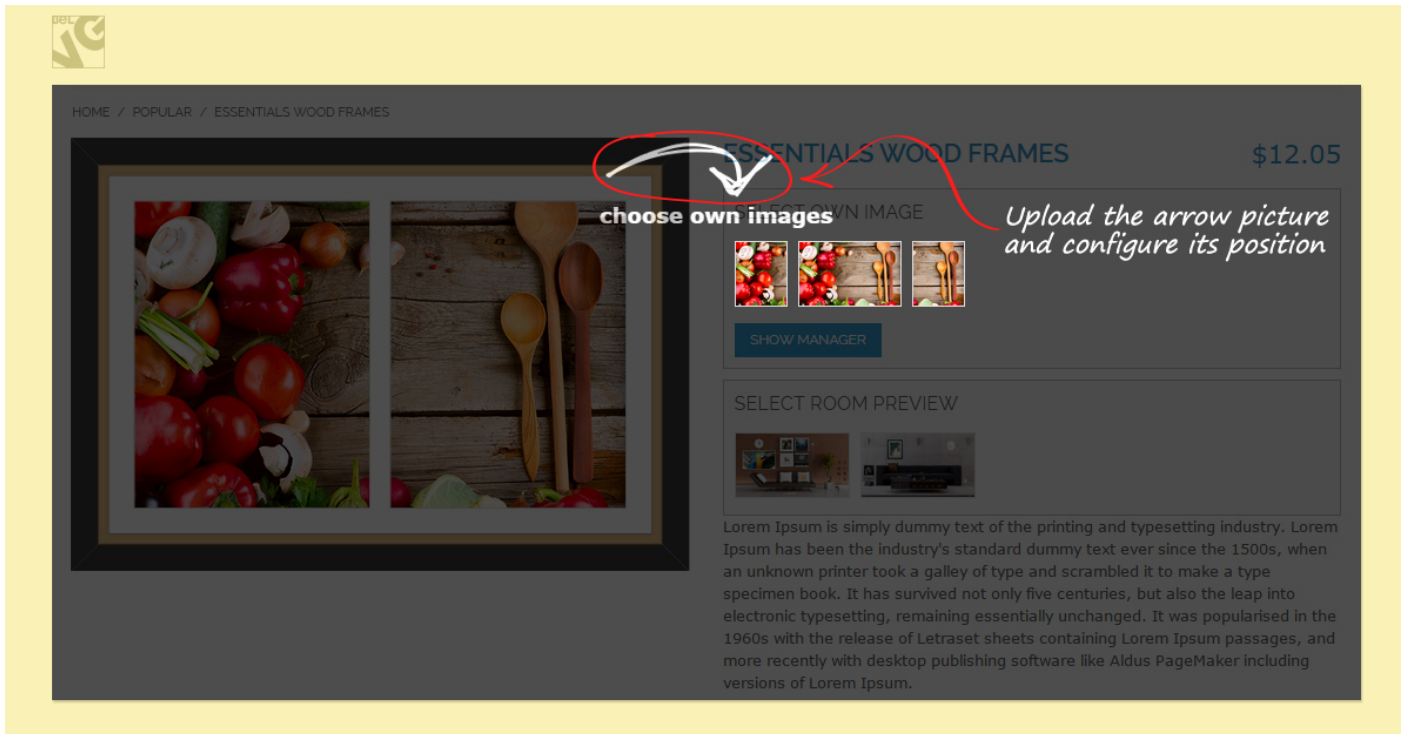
HOME / POPULAR / ESSENTIALS WOOD FRAMES

ESSENTIALS WOOD FRAMES

$12.05

choose own images

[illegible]ECT OWN IMAGE

Upload the arrow picture and configure its position

SHOW MANAGER

SELECT ROOM PREVIEW

Lorem Ipsum is simply dummy text of the printing and typesetting industry. Lorem Ipsum has been the industry's standard dummy text ever since the 1500s, when an unknown printer took a galley of type and scrambled it to make a type specimen book. It has survived not only five centuries, but also the leap into electronic typesetting, remaining essentially unchanged. It was popularised in the 1960s with the release of Letraset sheets containing Lorem Ipsum passages, and more recently with desktop publishing software like Aldus PageMaker including versions of Lorem Ipsum.